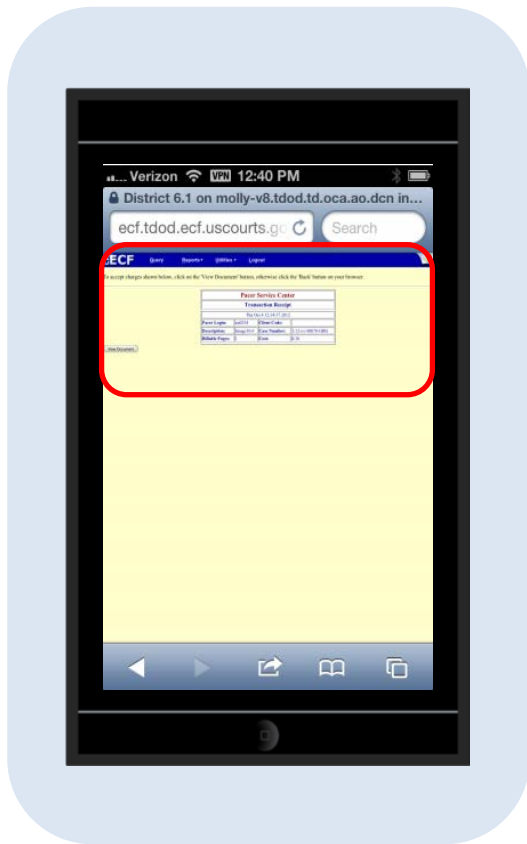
Verizon VPN 12:40 PM

District 6.1 on molly-v8.tdod.td.oca.ao.dcn in...

ecf.tdod.ecf.uscourts.go

Search

ECF Query Reports Utilities Logout

To accept charges shown below, click on the 'View Document' button, otherwise click the 'Back' button on your browser.

Pacer Service Center

Transaction Receipt

| | | | |
|---|---|---|---|
| Pacer Login: | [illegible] | Client Code: | |
| Description: | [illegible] | Case Number: | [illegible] |
| Billable Pages: | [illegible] | Cost: | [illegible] |

View Document